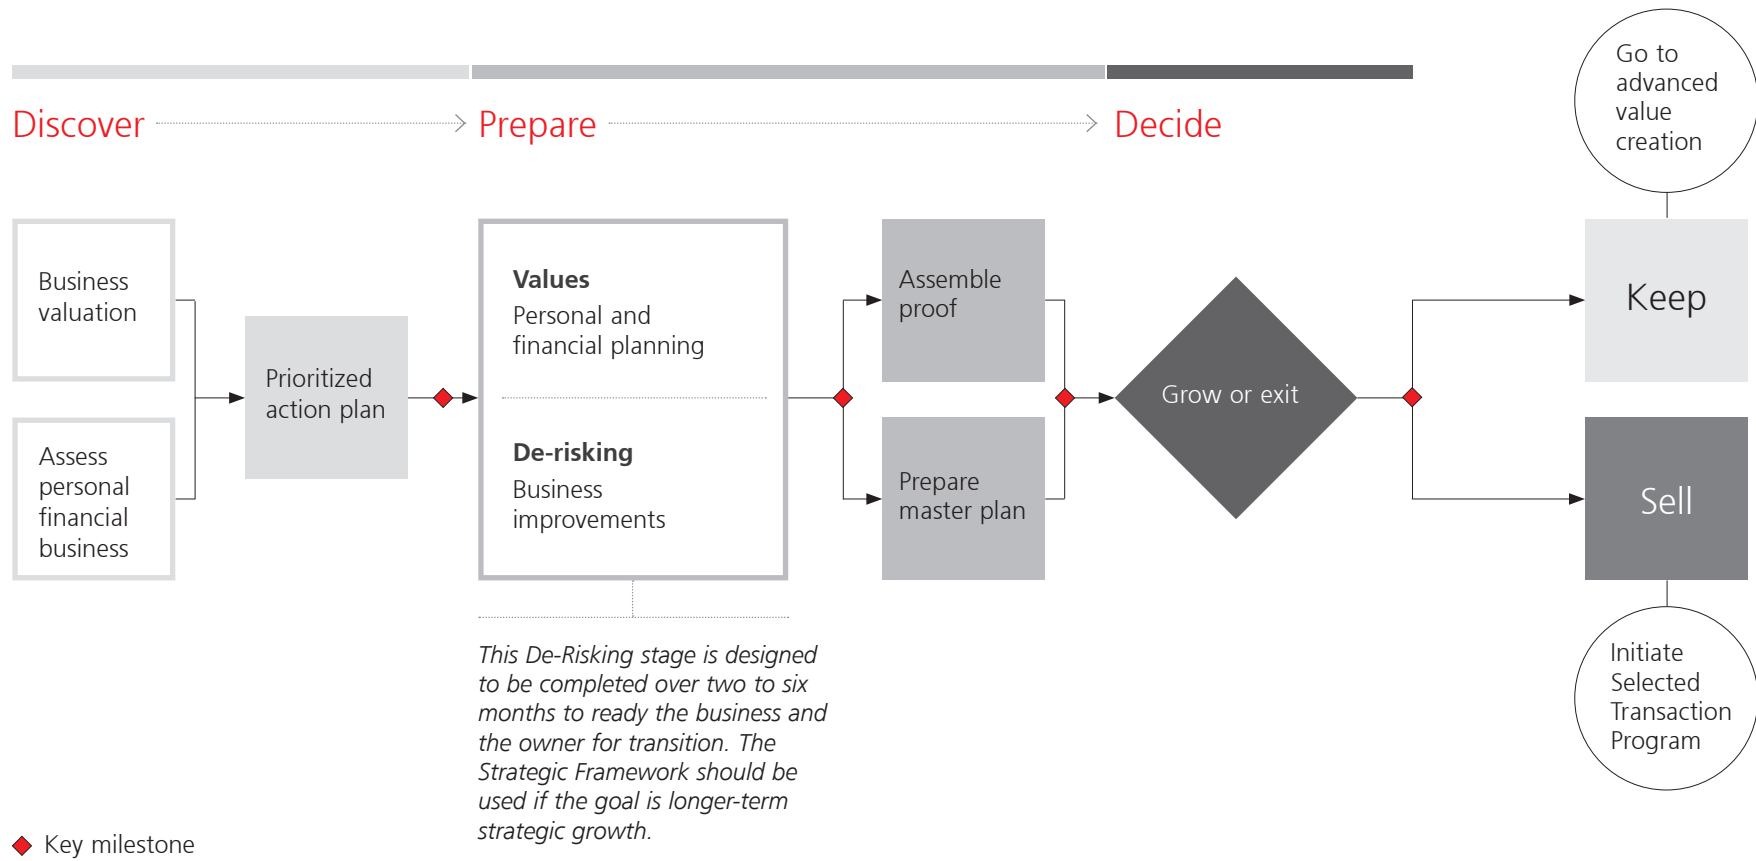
Discover

Prepare

Decide

Go to advanced value creation

Business valuation

Assess personal financial business

Prioritized action plan

Values
Personal and financial planning

De-risking
Business improvements

Assemble proof

Prepare master plan

Grow or exit

Keep

Sell

Initiate Selected Transaction Program

*This De-Risking stage is designed to be completed over two to six months to ready the business and the owner for transition. The Strategic Framework should be used if the goal is longer-term strategic growth.*

Key milestone